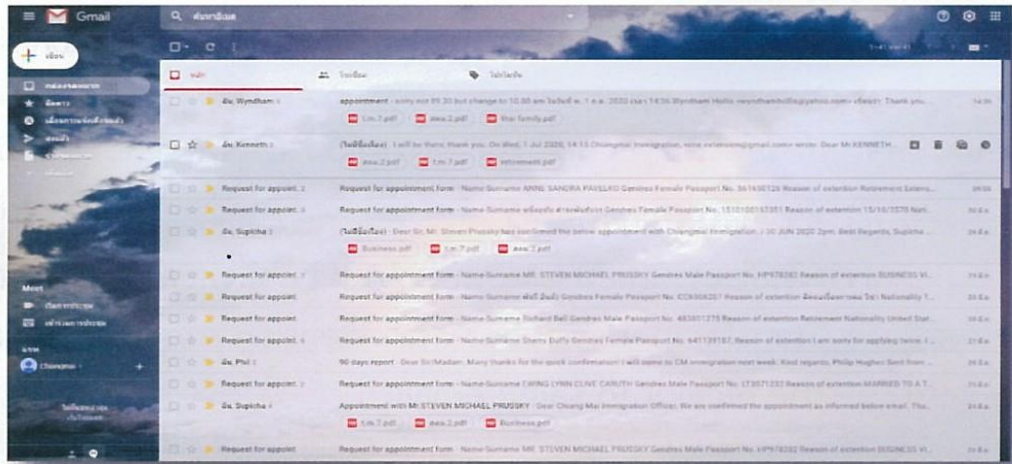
Gmail

ค้นหาอีเมล

เขียน

กล่องจดหมาย

หลัก

โซเชียล

โปรโมชัน

ถึง, Wyndham

appointment - sorry not 09.30 but change to 10.00 am วันจันทร์ 1 ก.ค. 2020 เวลา 14:56 Wyndham Hollis <wyndhamhollis@yahoo.com> เขียนว่า: Thank you...

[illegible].pdf

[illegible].pdf

thai family.pdf

ถึง, Kenneth

(ไม่มีหัวเรื่อง) - I will be there, thank you. On Wed, 1 Jul 2020, 14:13 Chiangmai Immigration, wrote: Dear Mr KENNETH...

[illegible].pdf

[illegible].pdf

retirement.pdf

Request for appoint.

Request for appointment form - Name-Surname ANNE SANDRA PAVELKO Gender Female Passport No. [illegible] Reason of extention Retirement Extens...

Request for appoint.

Request for appointment form - Name-Surname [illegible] Gender Female Passport No. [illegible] Reason of extention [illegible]

ถึง, Supicha

(ไม่มีหัวเรื่อง) - Dear Sir, Mr. Steven Prussky has confirmed the below appointment with Chiangmai Immigration. 30 JUN 2020 2pm. Best Regards, Supicha...

Business.pdf

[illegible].pdf

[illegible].pdf

Request for appoint.

Request for appointment form - Name-Surname MR. STEVEN MICHAEL PRUSSKY Gender Male Passport No. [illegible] Reason of extention BUSINESS VI...

Request for appoint.

Request for appointment form - Name-Surname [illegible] Gender Female Passport No. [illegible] Reason of extention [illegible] Nationality T...

Request for appoint.

Request for appointment form - Name-Surname Richard Bell Gender Male Passport No. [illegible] Reason of extention Retirement Nationality United Stat...

Request for appoint.

Request for appointment form - Name-Surname Sherry Duffy Gender Female Passport No. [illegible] Reason of extention I am sorry for applying twice. I...

ถึง, Phil

90 days report - Dear Sir/Madam, Many thanks for the quick confirmation I will come to CM immigration next week. Kind regards, Philip Hughes Sent from...

Request for appoint.

Request for appointment form - Name-Surname EWING LYNN CLIVE CARUTH Gender Male Passport No. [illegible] Reason of extention MARRIED TO A T...

ถึง, Supicha

Appointment with Mr STEVEN MICHAEL PRUSSKY - Dear Chiang Mai Immigration Officer, We are confirmed the appointment as informed below email. Tha...

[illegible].pdf

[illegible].pdf

Business.pdf

Request for appoint.

Request for appointment form - Name-Surname MR. STEVEN MICHAEL PRUSSKY Gender Male Passport No. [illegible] Reason of extention BUSINESS VI...

Meet

Chiangmai